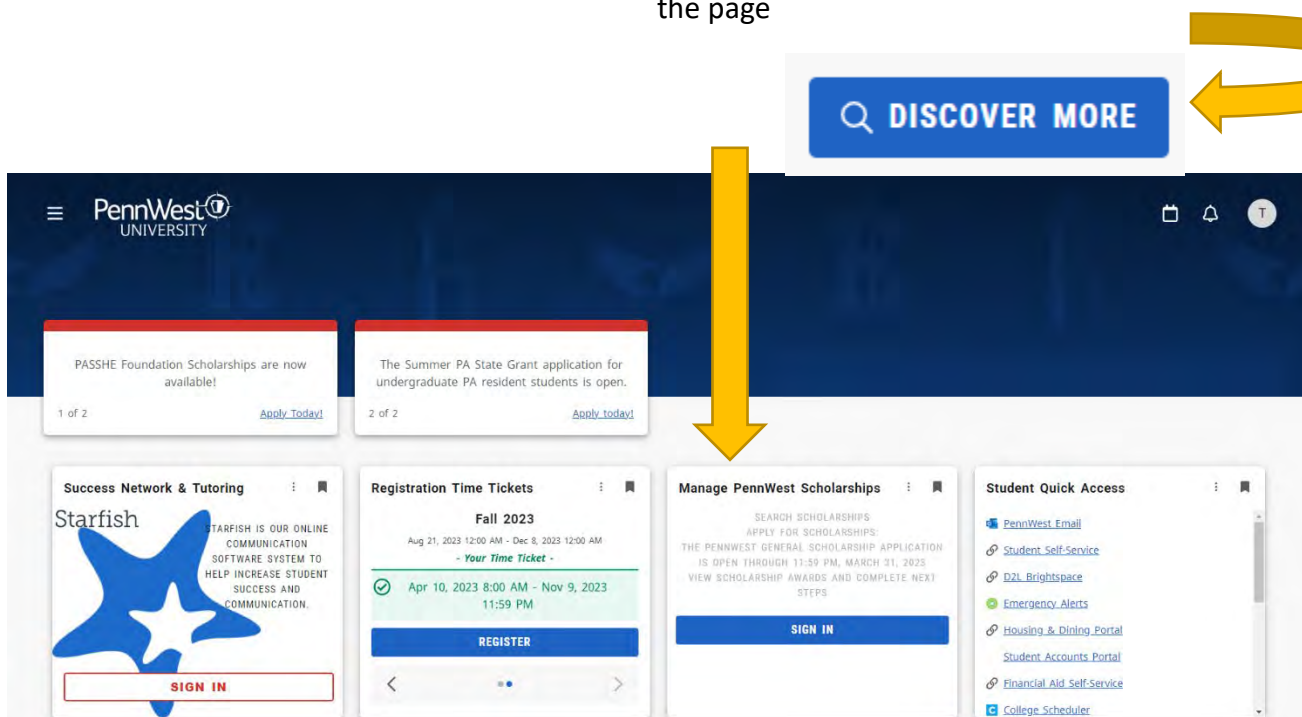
the page

DISCOVER MORE

PennWest UNIVERSITY

T

PASSHE Foundation Scholarships are now available!

1 of 2

Apply Today!

The Summer PA State Grant application for undergraduate PA resident students is open.

2 of 2

Apply today!

Success Network & Tutoring

Starfish

STARFISH IS OUR ONLINE COMMUNICATION SOFTWARE SYSTEM TO HELP INCREASE STUDENT SUCCESS AND COMMUNICATION.

SIGN IN

Registration Time Tickets

Fall 2023

Aug 21, 2023 12:00 AM - Dec 8, 2023 12:00 AM

- Your Time Ticket -

Apr 10, 2023 8:00 AM - Nov 9, 2023 11:59 PM

REGISTER

Manage PennWest Scholarships

SEARCH SCHOLARSHIPS
APPLY FOR SCHOLARSHIPS
THE PENNWEST GENERAL SCHOLARSHIP APPLICATION IS OPEN THROUGH 11:59 PM, MARCH 31, 2023
VIEW SCHOLARSHIP AWARDS AND COMPLETE NEXT STEPS

SIGN IN

Student Quick Access

PennWest Email
Student Self-Service
D2L Brightspace
Emergency Alerts
Housing & Dining Portal
Student Accounts Portal
Financial Aid Self-Service
College Scheduler